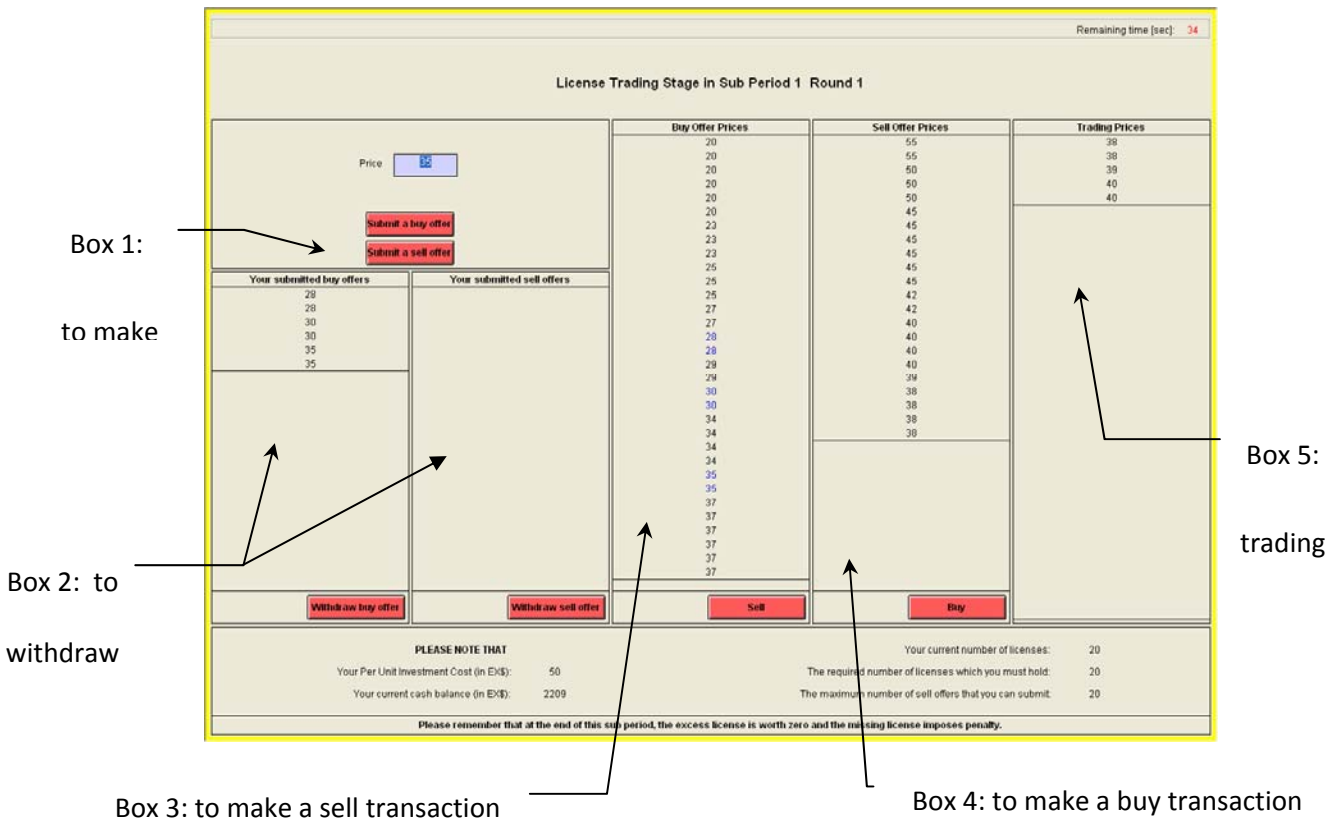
Remaining time [sec]: 34

License Trading Stage in Sub Period 1 Round 1

Price 35

Submit a buy offer
Submit a sell offer

Box 1:

to make

Your submitted buy offers
28
28
30
30
35
35

Your submitted sell offers

Withdraw buy offer
Withdraw sell offer

Box 2: to

withdraw

Buy Offer Prices
20
20
20
20
20
20
23
23
23
25
25
25
27
27
28
28
29
29
30
30
34
34
34
35
35
37
37
37
37
37
37

Sell

Sell Offer Prices
55
55
50
50
50
45
45
45
45
45
45
42
42
40
40
40
40
39
38
38
38
38

Buy

Trading Prices
38
38
39
40
40

Box 5:

trading

PLEASE NOTE THAT

Your Per Unit Investment Cost (in EX$): 50

Your current cash balance (in EX$): 2209

Your current number of licenses: 20

The required number of licenses which you must hold: 20

The maximum number of sell offers that you can submit: 20

Please remember that at the end of this sub period, the excess license is worth zero and the missing license imposes penalty.

Box 3: to make a sell transaction

Box 4: to make a buy transaction